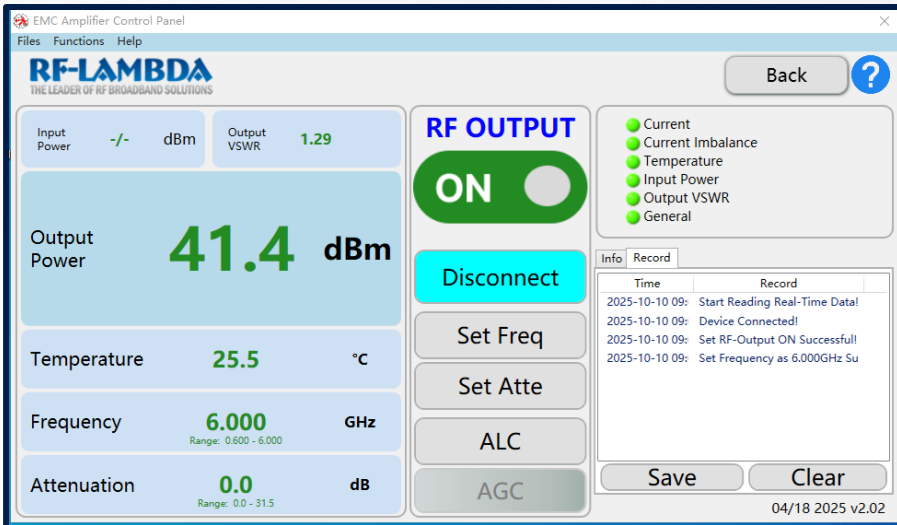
EMC Amplifier Control Panel

Files Functions Help

RF-LAMBDA
THE LEADER OF RF BROADBAND SOLUTIONS

Back

?

Input Power -/- dBm

Output VSWR 1.29

Output Power 41.4 dBm

Temperature 25.5 °C

Frequency 6.000 GHz
Range: 0.600 - 6.000

Attenuation 0.0 dB
Range: 0.0 - 31.5

RF OUTPUT

ON

Disconnect

Set Freq

Set Atte

ALC

AGC

Current
Current Imbalance
Temperature
Input Power
Output VSWR
General

Info Record

| Time | Record |
|---|---|
| 2025-10-10 09: | Start Reading Real-Time Data! |
| 2025-10-10 09: | Device Connected! |
| 2025-10-10 09: | Set RF-Output ON Successful! |
| 2025-10-10 09: | Set Frequency as 6.000GHz Su |

Save

Clear

04/18 2025 v2.02